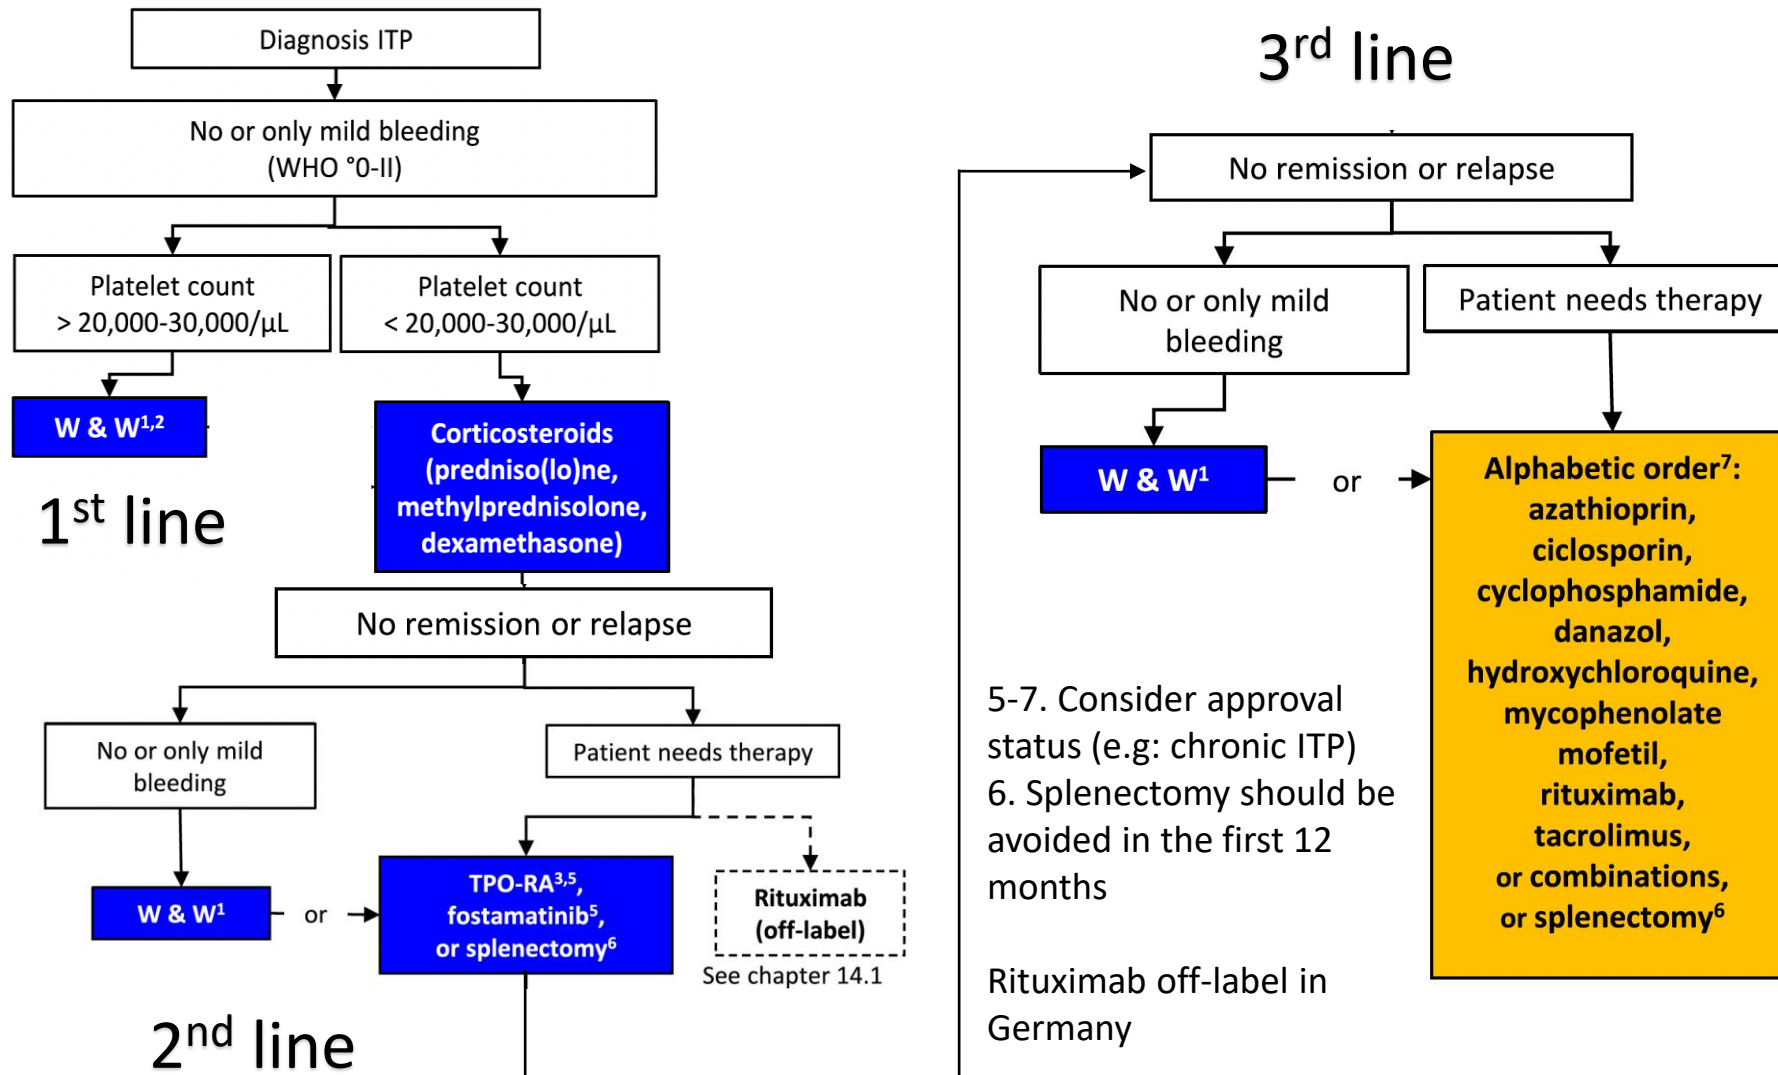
Diagnosis ITP

No or only mild bleeding (WHO °0-II)

Platelet count > 20,000-30,000/µL

Platelet count < 20,000-30,000/µL

W & W$^{1,2}$

Corticosteroids (predniso(lo)ne, methylprednisolone, dexamethasone)

1$^{st}$ line

No remission or relapse

No or only mild bleeding

Patient needs therapy

W & W$^{1}$

or

TPO-RA$^{3,5}$, fostamatinib$^{5}$, or splenectomy$^{6}$

Rituximab (off-label)

See chapter 14.1

2$^{nd}$ line

3$^{rd}$ line

No remission or relapse

No or only mild bleeding

Patient needs therapy

W & W$^{1}$

or

Alphabetic order$^{7}$: azathioprin, ciclosporin, cyclophosphamide, danazol, hydroxychloroquine, mycophenolate mofetil, rituximab, tacrolimus, or combinations, or splenectomy$^{6}$

5-7. Consider approval status (e.g: chronic ITP)
6. Splenectomy should be avoided in the first 12 months

Rituximab off-label in Germany